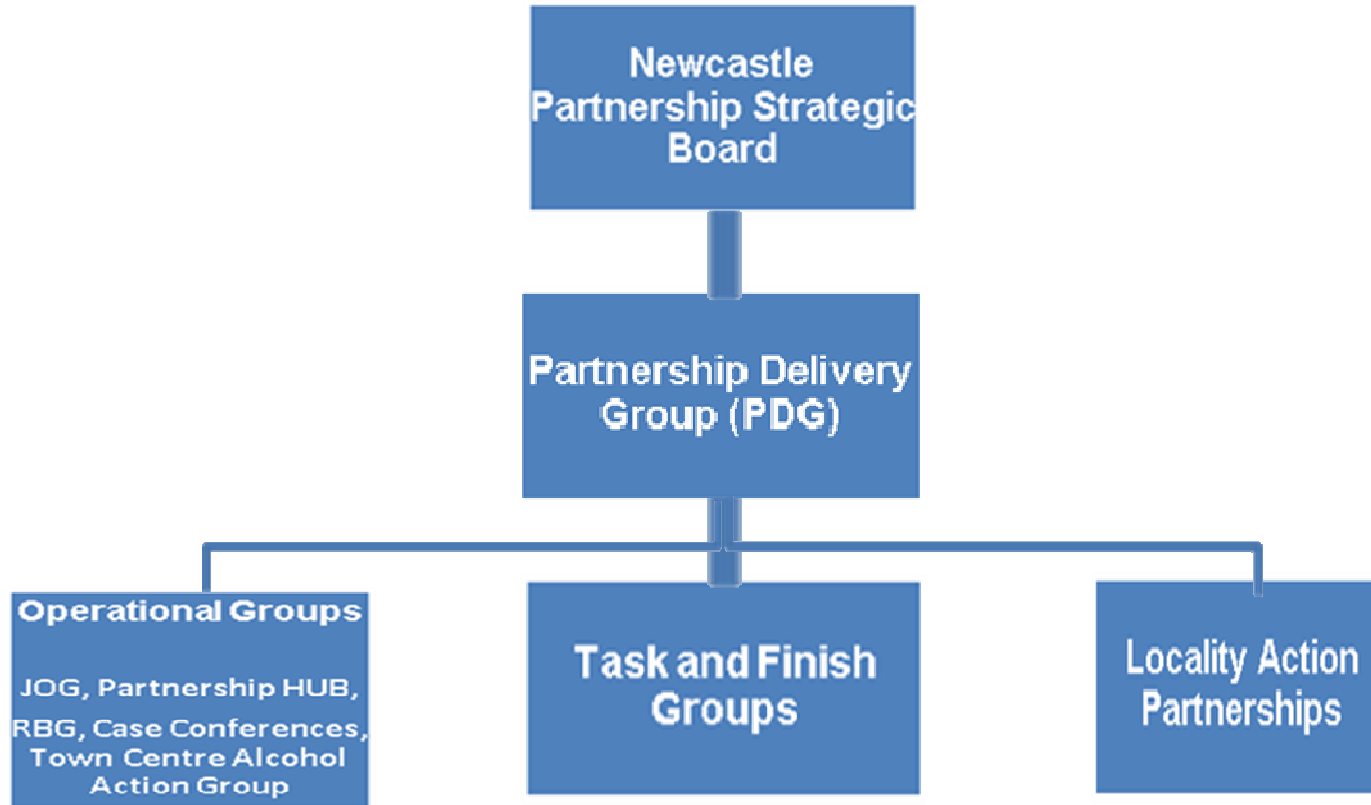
Newcastle Partnership Strategic Board

Partnership Delivery Group (PDG)

Operational Groups

JOG, Partnership HUB, RBG, Case Conferences, Town Centre Alcohol Action Group

Task and Finish Groups

Locality Action Partnerships